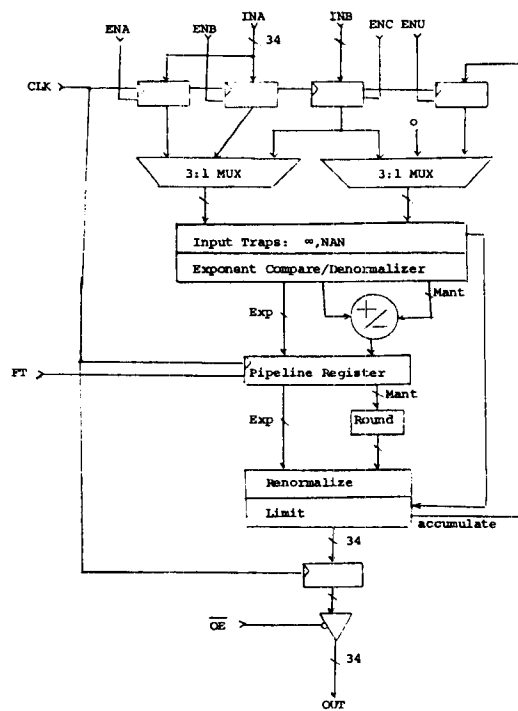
ENA
ENB
INA
34
INB
ENC
ENU
CLK
0
3:1 MUX
3:1 MUX
Input Traps: ∞,NAN
Exponent Compare/Denormalizer
Exp
Mant
$+/-$
FT
Pipeline Register
Mant
Exp
Round
Renormalize
Limit
accumulate
34
$\overline{OE}$
34
OUT